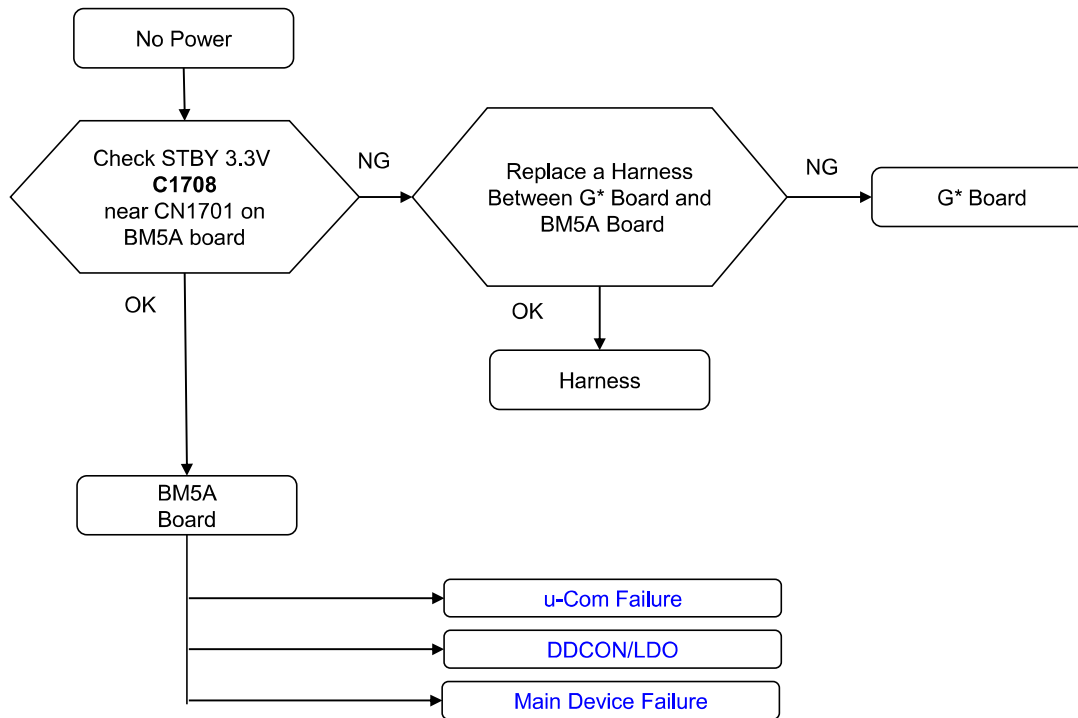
No Power

Check STBY 3.3V
**C1708**
near CN1701 on
BM5A board

NG

Replace a Harness
Between G* Board and
BM5A Board

NG

G* Board

OK

OK

Harness

BM5A
Board

u-Com Failure

DDCON/LDO

Main Device Failure